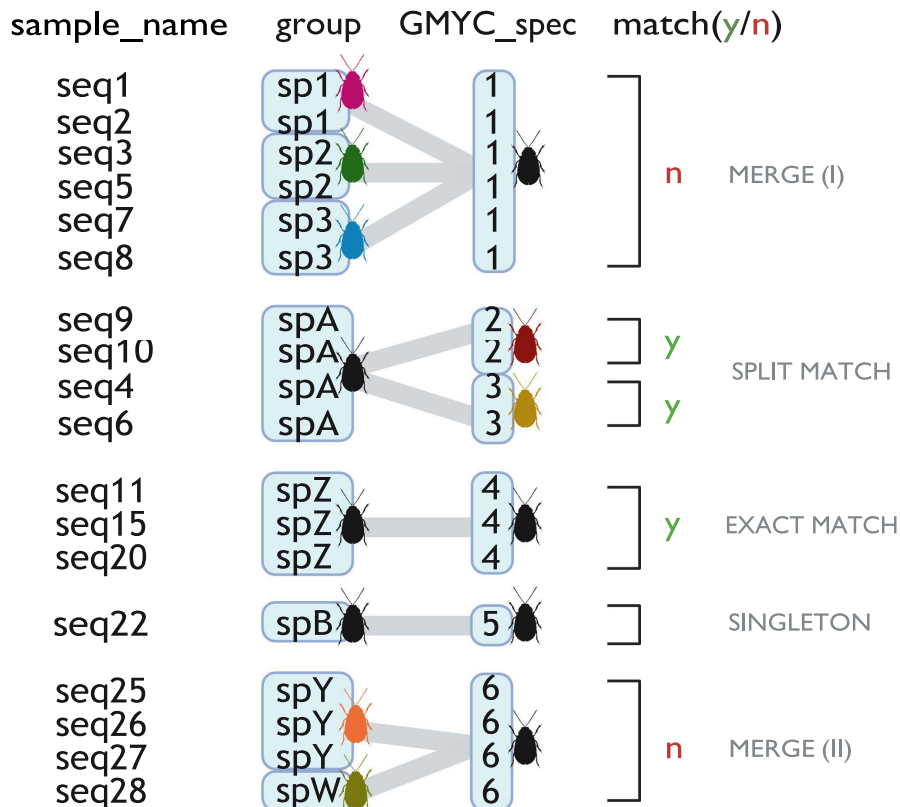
| sample_name | group | GMYC_spec | match(y/n) | |
|---|---|---|---|---|
| seq1 | sp1 | 1 | n | MERGE (I) |
| seq2 | sp1 | 1 | | |
| seq3 | sp2 | 1 | | |
| seq5 | sp2 | 1 | | |
| seq7 | sp3 | 1 | | |
| seq8 | sp3 | 1 | | |
| seq9 | spA | 2 | y | SPLIT MATCH |
| seq10 | spA | 2 | | |
| seq4 | spA | 3 | y | |
| seq6 | spA | 3 | | |
| seq11 | spZ | 4 | y | EXACT MATCH |
| seq15 | spZ | 4 | | |
| seq20 | spZ | 4 | | |
| seq22 | spB | 5 | | SINGLETON |
| seq25 | spY | 6 | n | MERGE (II) |
| seq26 | spY | 6 | | |
| seq27 | spY | 6 | | |
| seq28 | spW | 6 | | |